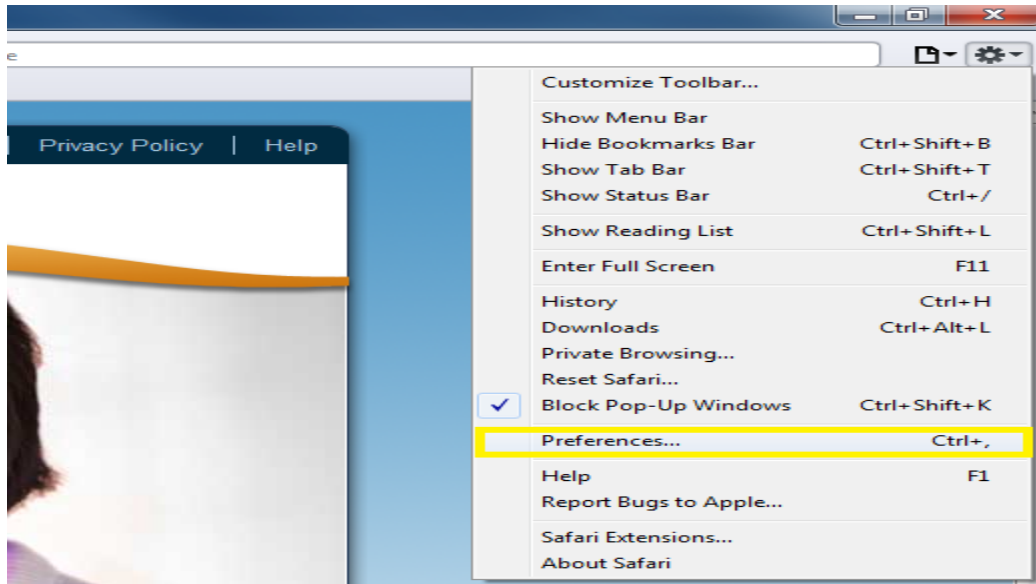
e

Privacy Policy | Help

Customize Toolbar...

Show Menu Bar
Hide Bookmarks Bar Ctrl+Shift+B
Show Tab Bar Ctrl+Shift+T
Show Status Bar Ctrl+/

Show Reading List Ctrl+Shift+L

Enter Full Screen F11

History Ctrl+H
Downloads Ctrl+Alt+L
Private Browsing...
Reset Safari...
Block Pop-Up Windows Ctrl+Shift+K

Preferences... Ctrl+,

Help F1
Report Bugs to Apple...

Safari Extensions...
About Safari